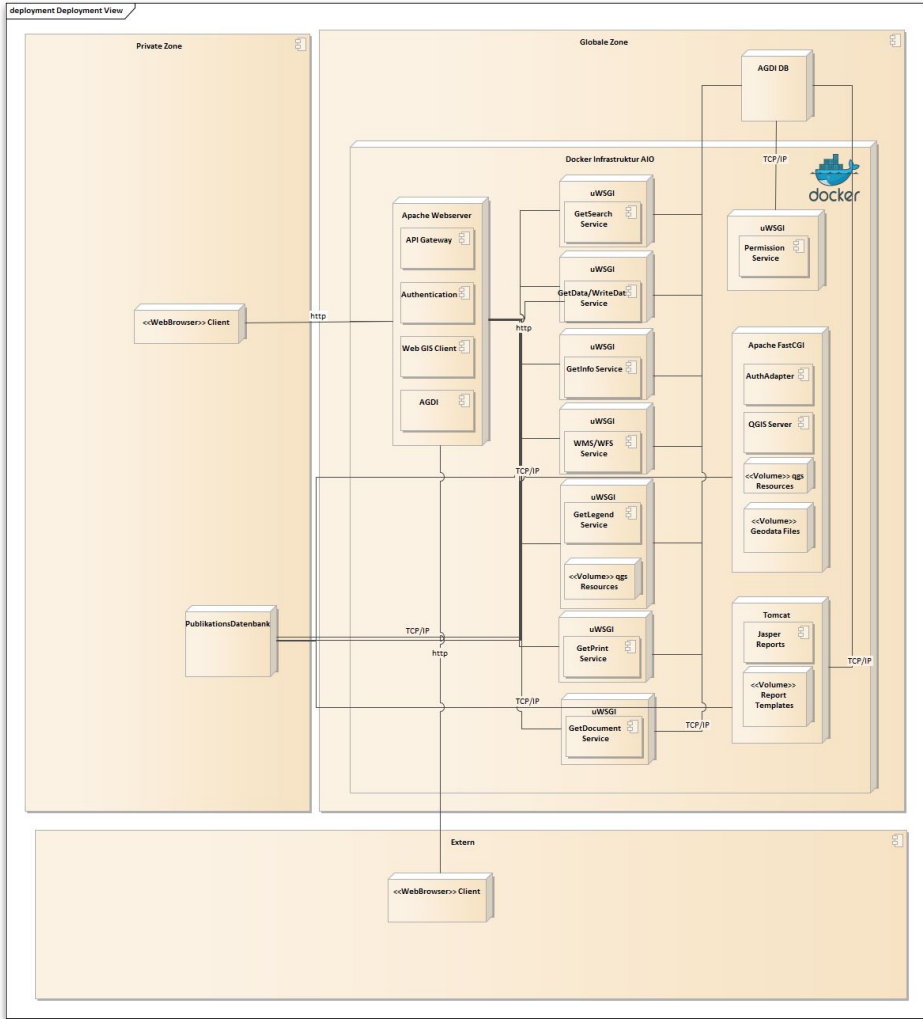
deployment Deployment View

Private Zone

Globale Zone

AGDI DB

TCP/IP

Docker Infrastruktur AIO

docker

Apache Webserver

API Gateway

Authentication

Web GIS Client

AGDI

uWSGI

GetSearch Service

uWSGI

GetData/WriteDat Service

http

uWSGI

GetInfo Service

uWSGI

WMS/WFS Service

uWSGI

Permission Service

Apache FastCGI

AuthAdapter

QGIS Server

<<Volume>> qgs Resources

<<Volume>> Geodata Files

<<WebBrowser>> Client

http

TCP/IP

uWSGI

GetLegend Service

<<Volume>> qgs Resources

PublikationsDatenbank

TCP/IP

http

uWSGI

GetPrint Service

Tomcat

Jasper Reports

<<Volume>> Report Templates

TCP/IP

TCP/IP

uWSGI

GetDocument Service

TCP/IP

Extern

<<WebBrowser>> Client